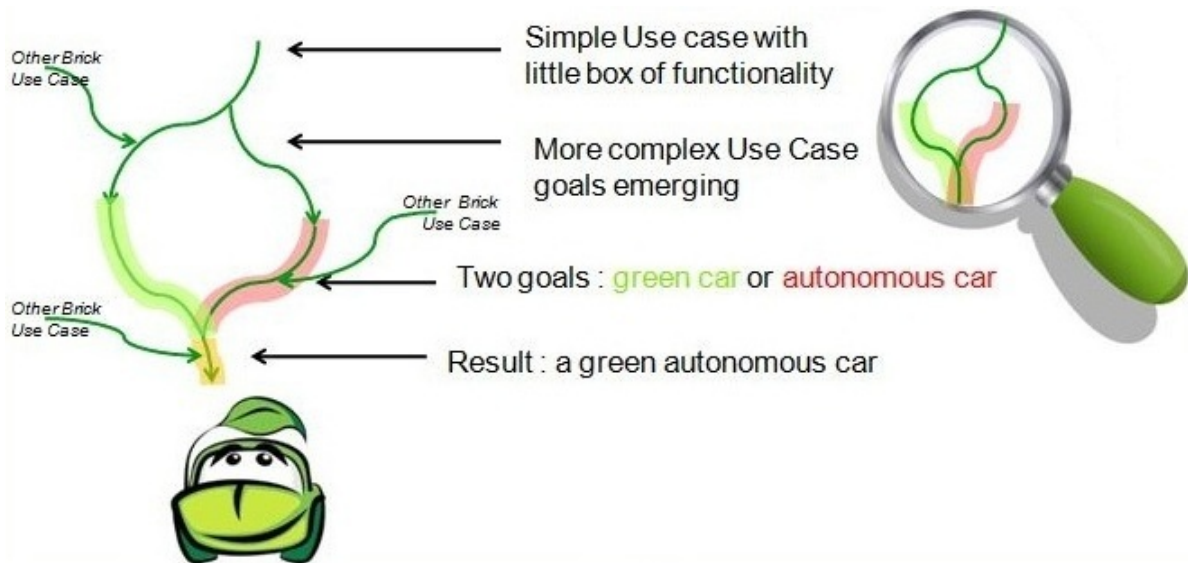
Other Brick Use Case

Simple Use case with little box of functionality

More complex Use Case goals emerging

Other Brick Use Case

Two goals : green car or autonomous car

Other Brick Use Case

Result : a green autonomous car